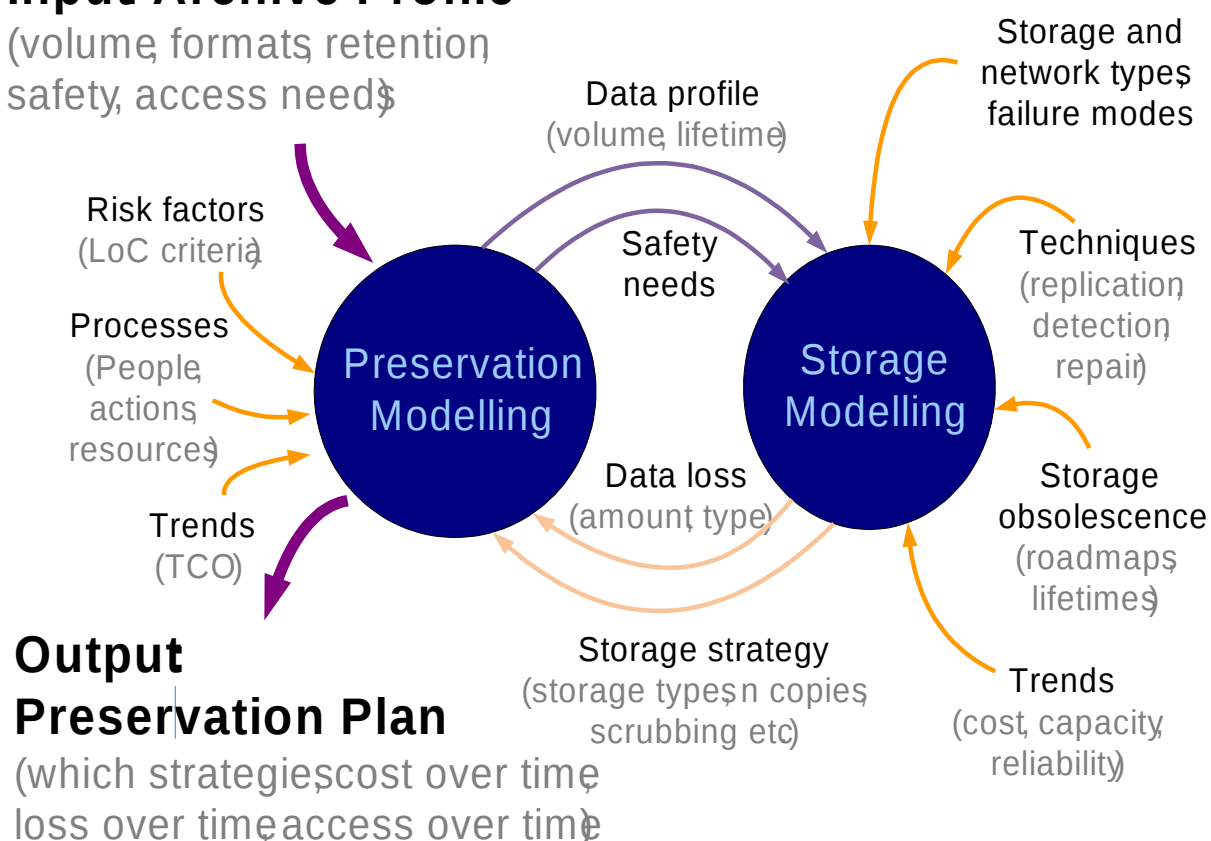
Input Archive Profile
(volume, formats, retention, safety, access needs)

Data profile
(volume, lifetime)

Storage and network types, failure modes

Risk factors
(LoC criteria)

Safety needs

Techniques
(replication, detection, repair)

Processes
(People, actions, resources)

Preservation Modelling

Storage Modelling

Data loss
(amount, type)

Storage obsolescence
(roadmaps, lifetimes)

Trends
(TCO)

Output
Preservation Plan
(which strategies, cost over time, loss over time, access over time)

Storage strategy
(storage types, n copies, scrubbing etc)

Trends
(cost, capacity, reliability)